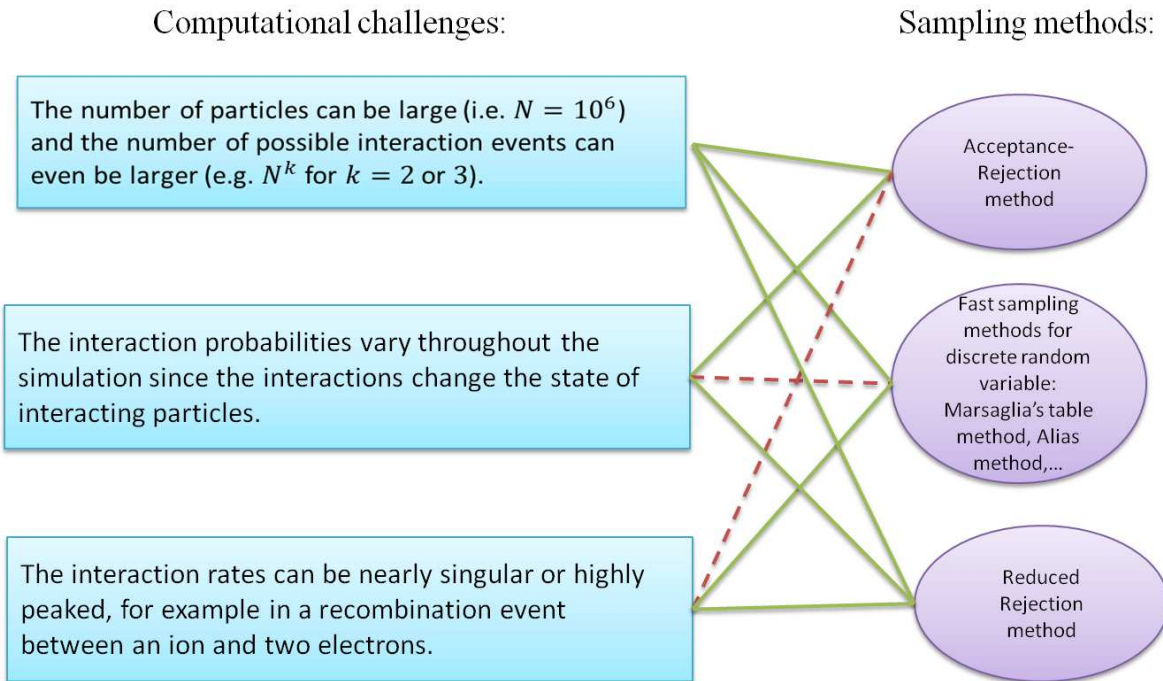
Computational challenges:

Sampling methods:

The number of particles can be large (i.e. $N = 10^6$) and the number of possible interaction events can even be larger (e.g. $N^k$ for $k = 2$ or 3).

The interaction probabilities vary throughout the simulation since the interactions change the state of interacting particles.

The interaction rates can be nearly singular or highly peaked, for example in a recombination event between an ion and two electrons.

Acceptance-Rejection method

Fast sampling methods for discrete random variable: Marsaglia's table method, Alias method,...

Reduced Rejection method